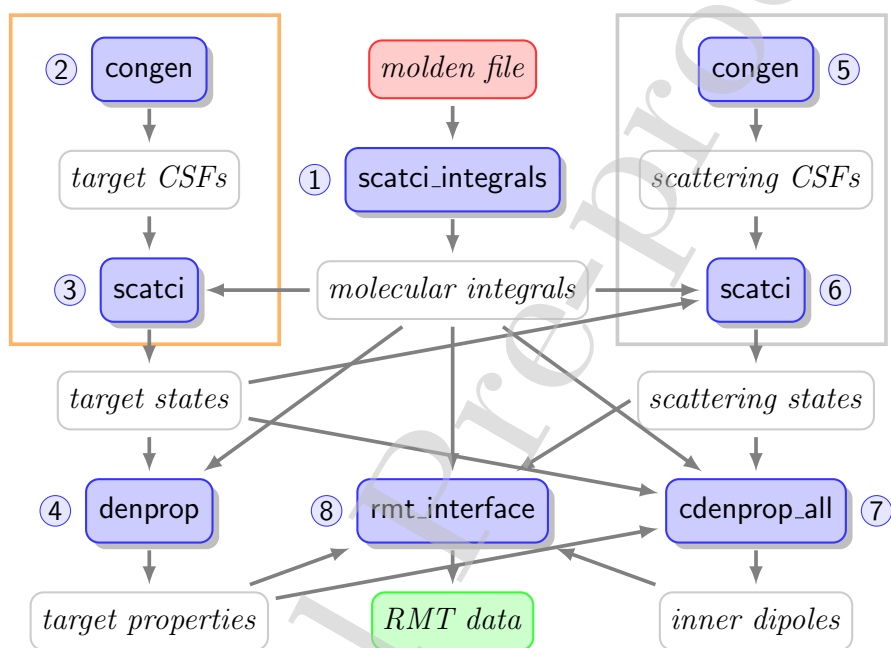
2 congen

target CSFs

3 scatci

molden file

1 scatci_integrals

molecular integrals

congen 5

scattering CSFs

scatci 6

target states

scattering states

4 denprop

8 rmt_interface

cdenprop_all 7

target properties

RMT data

inner dipoles

Journal Pre-proof